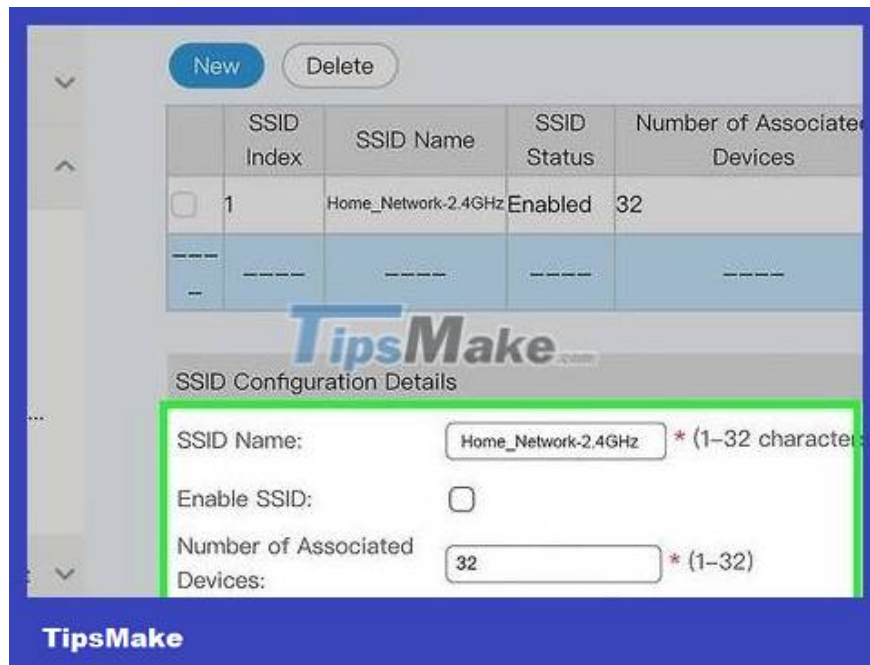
New Delete

| | SSID Index | SSID Name | SSID Status | Number of Associate Devices |
|---|---|---|---|---|
| | 1 | Home_Network-2.4GHz | Enabled | 32 |
| ---- | ----- | ----- | ----- | ----- |

TipsMake.com

SSID Configuration Details

SSID Name: Home_Network-2.4GHz * (1-32 characte

Enable SSID:

Number of Associated Devices: 32 * (1-32)

TipsMake